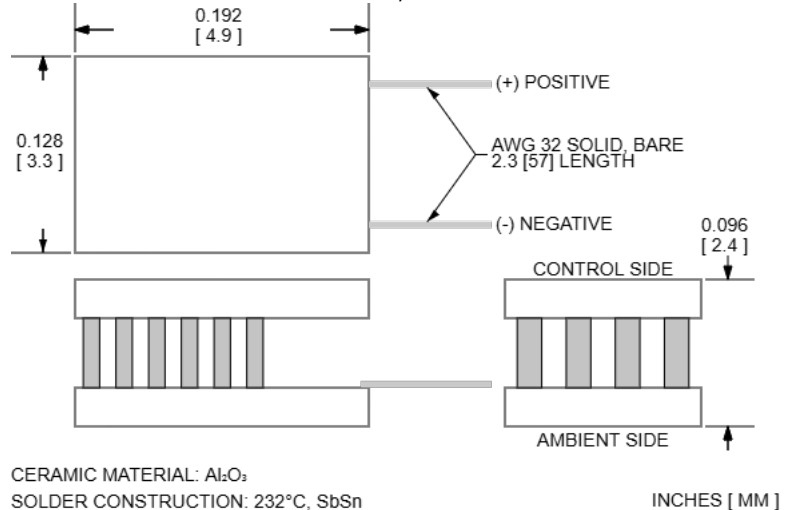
0.192
[ 4.9 ]

0.128
[ 3.3 ]

(+) POSITIVE

AWG 32 SOLID, BARE
2.3 [57] LENGTH

(-) NEGATIVE

0.096
[ 2.4 ]

CONTROL SIDE

AMBIENT SIDE

CERAMIC MATERIAL: $Al_2O_3$
SOLDER CONSTRUCTION: 232°C, SbSn

INCHES [ MM ]